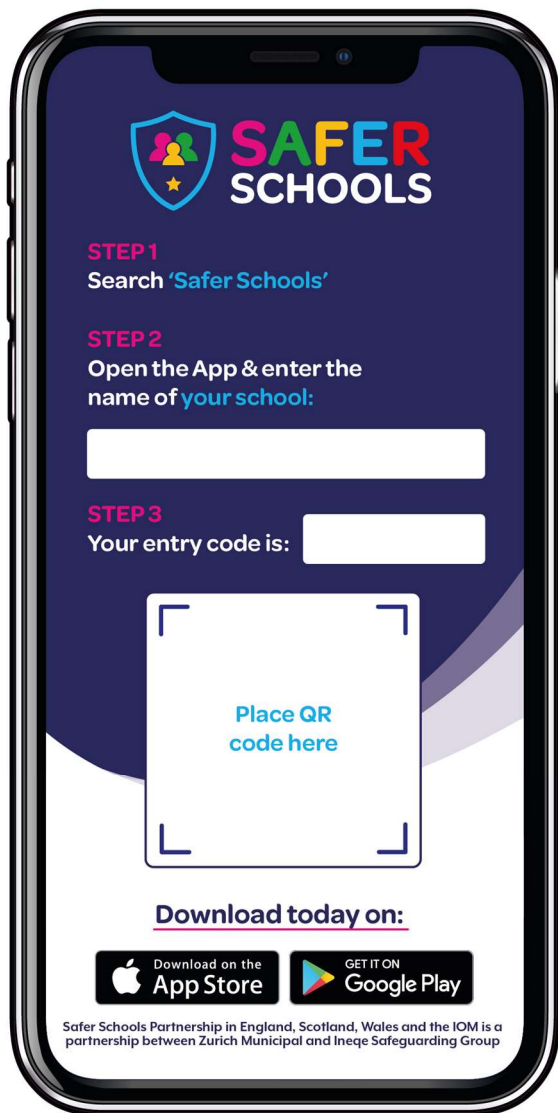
SAFER SCHOOLS

STEP 1
Search 'Safer Schools'

STEP 2
Open the App & enter the name of your school:

STEP 3
Your entry code is:

Place QR code here

Download today on:

Download on the App Store

GET IT ON Google Play

Safer Schools Partnership in England, Scotland, Wales and the IOM is a partnership between Zurich Municipal and Ineqe Safeguarding Group